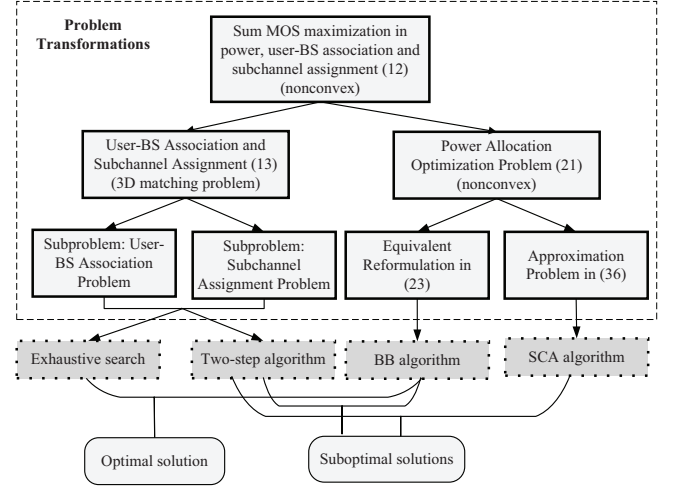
Problem Transformations

Sum MOS maximization in power, user-BS association and subchannel assignment (12) (nonconvex)

User-BS Association and Subchannel Assignment (13) (3D matching problem)

Power Allocation Optimization Problem (21) (nonconvex)

Subproblem: User-BS Association Problem

Subproblem: Subchannel Assignment Problem

Equivalent Reformulation in (23)

Approximation Problem in (36)

Exhaustive search

Two-step algorithm

BB algorithm

SCA algorithm

Optimal solution

Suboptimal solutions